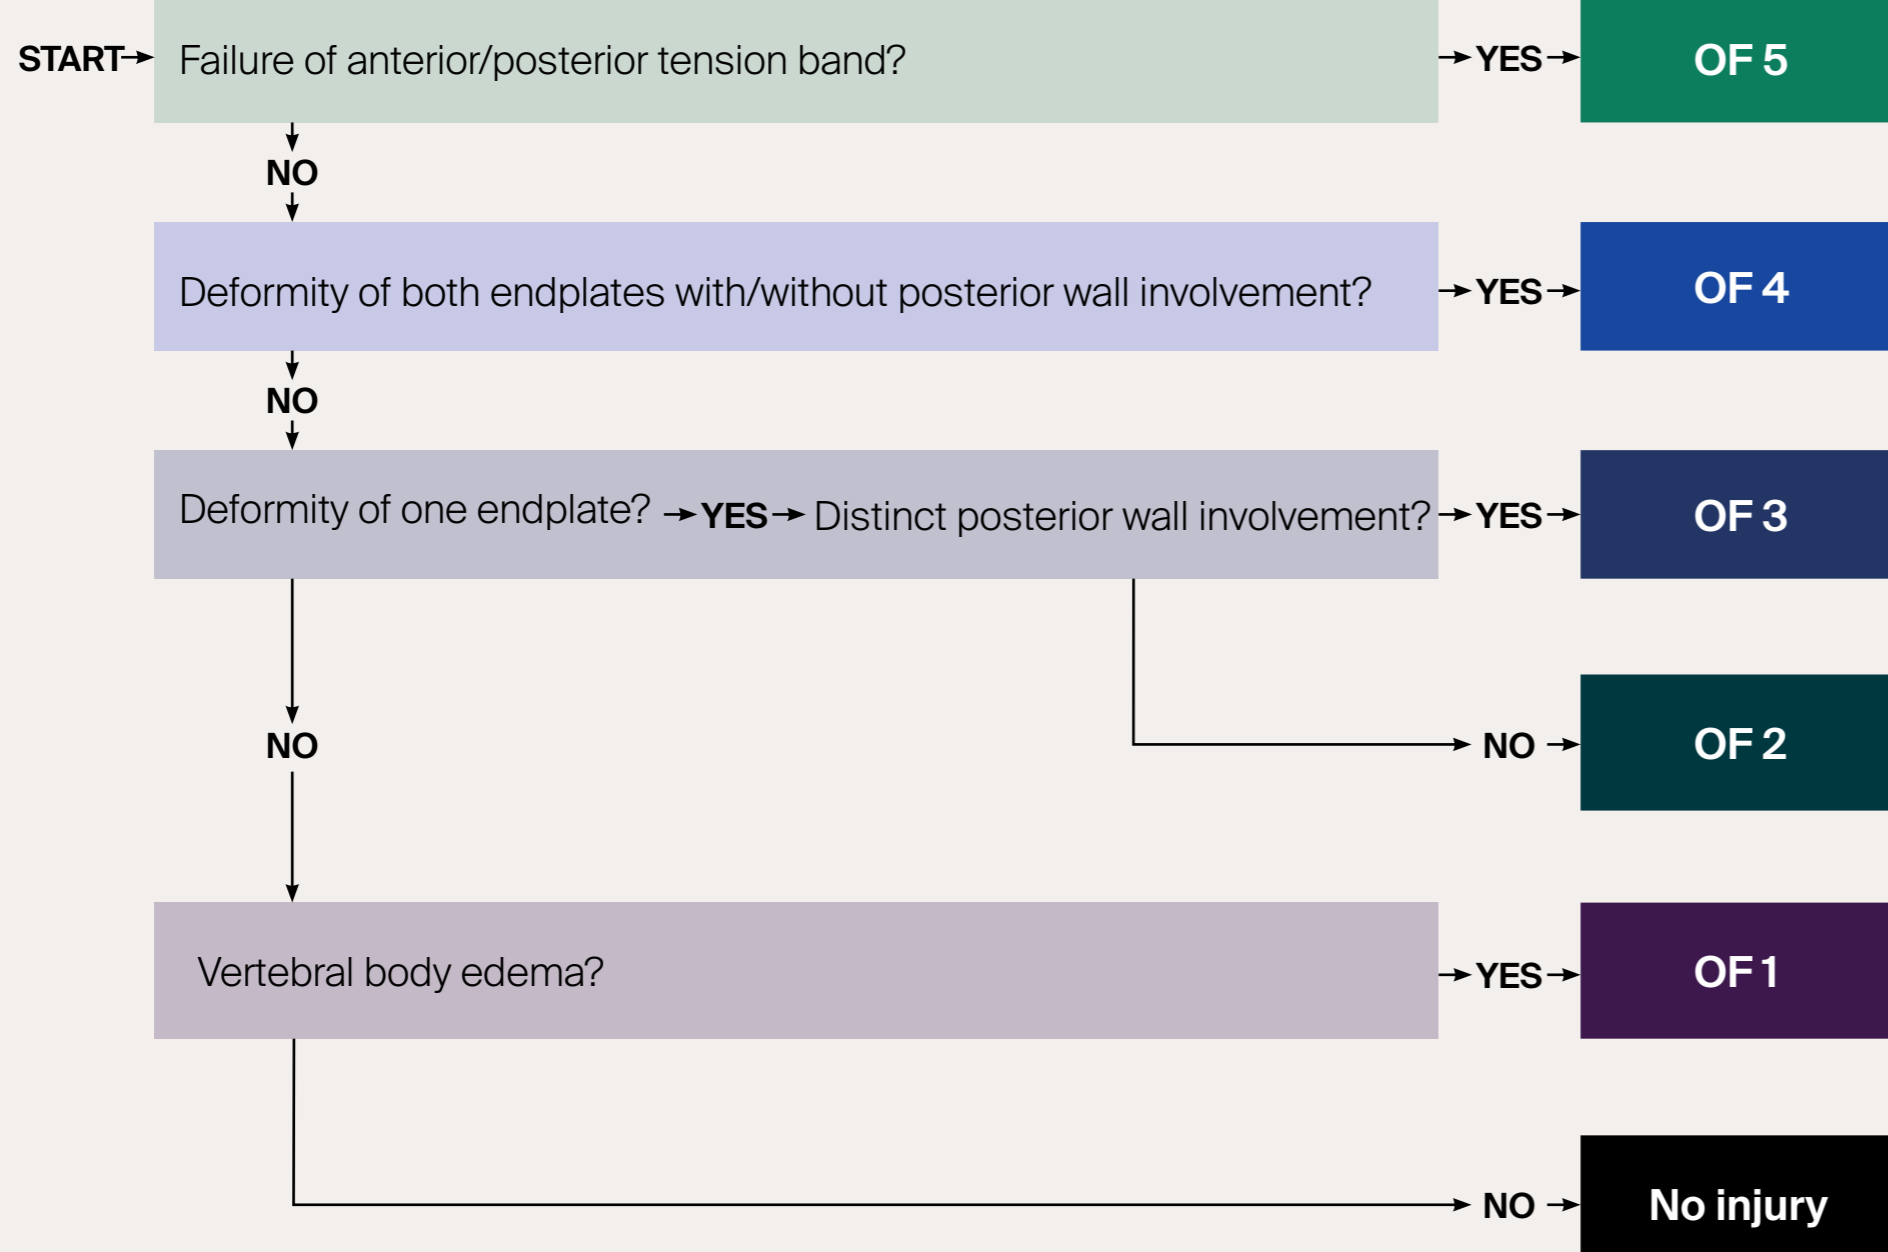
START Failure of anterior/posterior tension band? YES OF 5

NO

Deformity of both endplates with/without posterior wall involvement? YES OF 4

NO

Deformity of one endplate? YES Distinct posterior wall involvement? YES OF 3

NO OF 2

NO

Vertebral body edema? YES OF 1

NO No injury